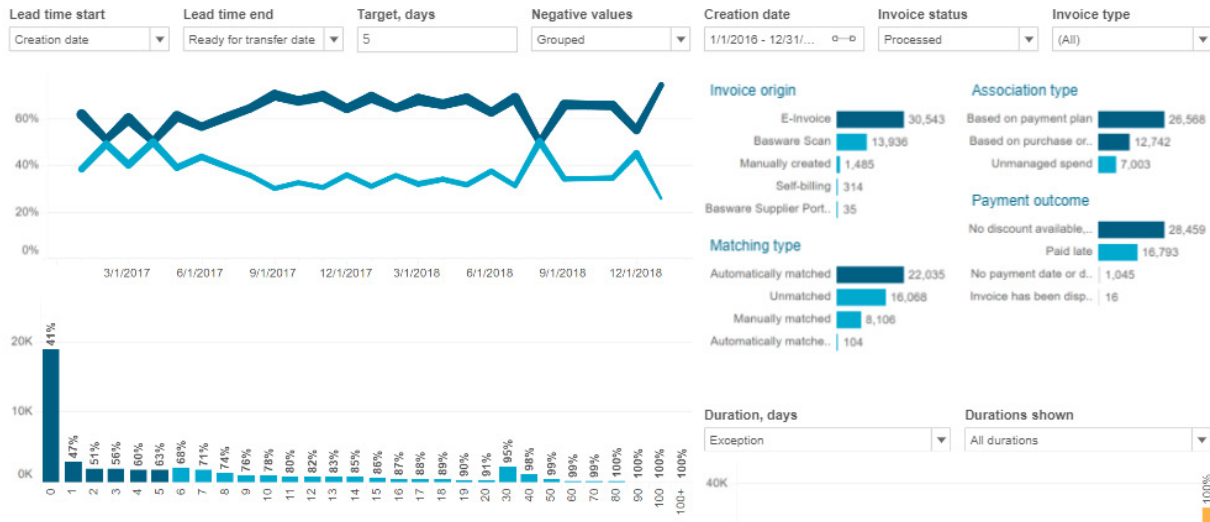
Lead time start
Creation date

Lead time end
Ready for transfer date

Target, days
5

Negative values
Grouped

Creation date
1/1/2016 - 12/31/...

Invoice status
Processed

Invoice type
(All)

60%
40%
20%
0%
3/1/2017 6/1/2017 9/1/2017 12/1/2017 3/1/2018 6/1/2018 9/1/2018 12/1/2018

20K
10K
0K
41% 47% 51% 56% 60% 63% 68% 71% 74% 76% 78% 80% 82% 83% 85% 86% 87% 88% 89% 90% 91% 95% 98% 99% 99% 99% 100% 100% 100%
0 1 2 3 4 5 6 7 8 9 10 11 12 13 14 15 16 17 18 19 20 30 40 50 60 70 80 90 100 100+

Invoice origin
E-Invoice 30,543
Basware Scan 13,936
Manually created 1,485
Self-billing 314
Basware Supplier Port.. 35

Matching type
Automatically matched 22,035
Unmatched 16,068
Manually matched 8,106
Automatically matche.. 104

Association type
Based on payment plan 26,568
Based on purchase or.. 12,742
Unmanaged spend 7,003

Payment outcome
No discount available,.. 28,459
Paid late 16,793
No payment date or d.. 1,045
Invoice has been disp.. 16

Duration, days
Exception

Durations shown
All durations

40K
100%